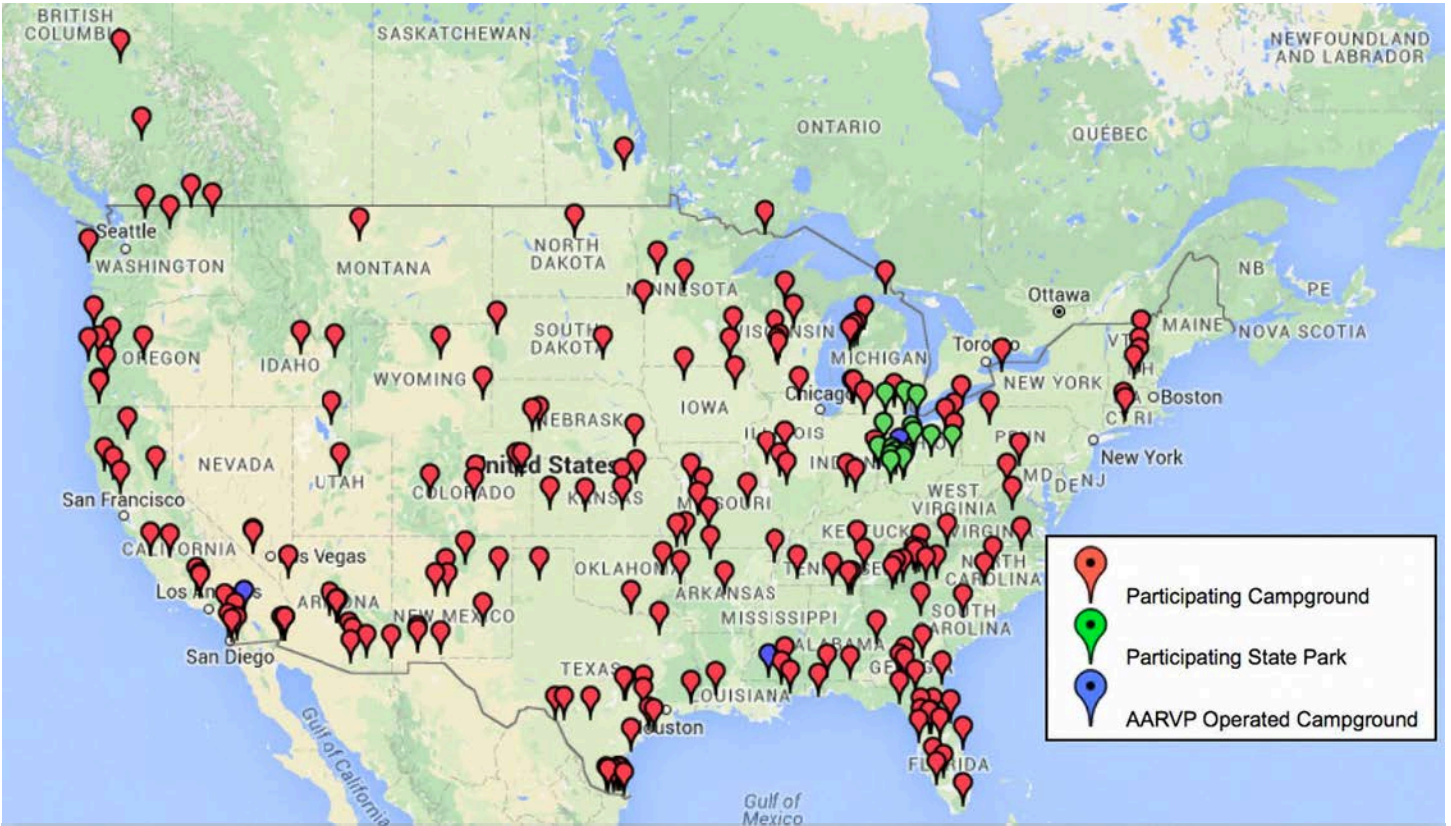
BRITISH COLUMBIA
SASKATCHEWAN
NEWFOUNDLAND AND LABRADOR
ONTARIO
QUÉBEC
Seattle
WASHINGTON
MONTANA
NORTH DAKOTA
MINNESOTA
NB
PE
Ottawa
MAINE
NOVA SCOTIA
OREGON
IDAHO
SOUTH DAKOTA
WISCONSIN
MICHIGAN
Toronto
VT
NH
WYOMING
NEW YORK
Boston
Chicago
IOWA
NEBRASKA
CT
RI
ILLINOIS
PENN
New York
NEVADA
UTAH
United States
INDIANA
MD
DE
NJ
COLORADO
KANSAS
MISSOURI
WEST VIRGINIA
San Francisco
KENTUCKY
VIRGINIA
CALIFORNIA
Las Vegas
NORTH CAROLINA
OKLAHOMA
TENNESSEE
Los Angeles
ARIZONA
NEW MEXICO
ARKANSAS
MISSISSIPPI
SOUTH CAROLINA
San Diego
ALABAMA
GEORGIA
TEXAS
LOUISIANA
Houston
FLORIDA
Gulf of California
Gulf of Mexico
Participating Campground
Participating State Park
AARVP Operated Campground